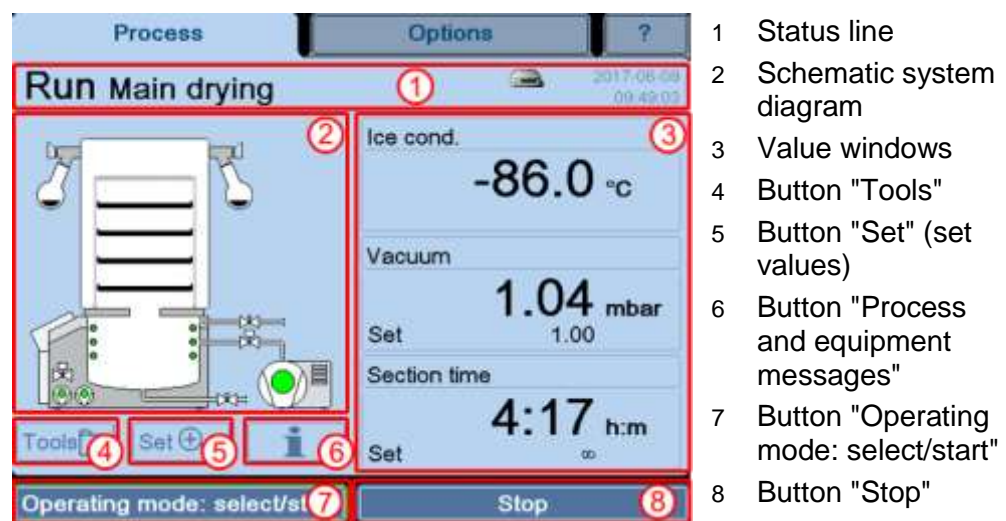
Process | Options | ?

Run Main drying ① 2017-06-08 09:49:02

②

Ice cond. ③
-86.0 °C

Vacuum
1.04 mbar
Set 1.00

Section time
4:17 h:m
Set ∞

Tools ④ Set ⑤ i ⑥

Operating mode: select/st ⑦ Stop ⑧

1 Status line
2 Schematic system diagram
3 Value windows
4 Button "Tools"
5 Button "Set" (set values)
6 Button "Process and equipment messages"
7 Button "Operating mode: select/start"
8 Button "Stop"